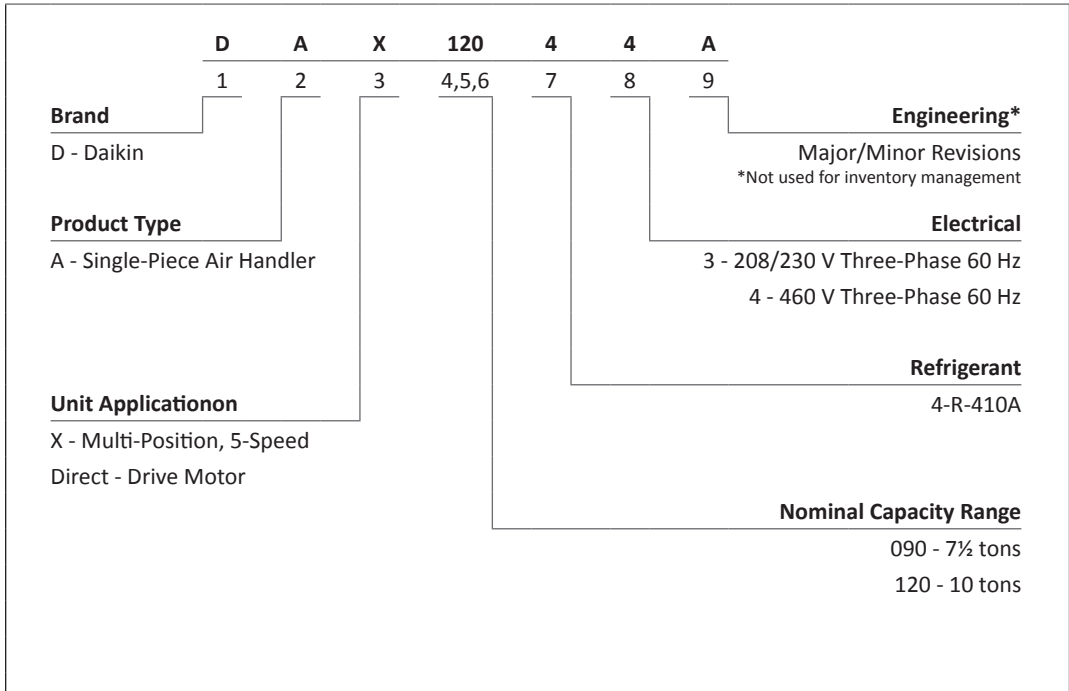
| D | A | X | 120 | 4 | 4 | A |
|---|---|---|---|---|---|---|
| 1 | 2 | 3 | 4,5,6 | 7 | 8 | 9 |

**Brand**
D - Daikin

**Product Type**
A - Single-Piece Air Handler

**Unit Applicationon**
X - Multi-Position, 5-Speed
Direct - Drive Motor

**Engineering***
Major/Minor Revisions
*Not used for inventory management

**Electrical**
3 - 208/230 V Three-Phase 60 Hz
4 - 460 V Three-Phase 60 Hz

**Refrigerant**
4-R-410A

**Nominal Capacity Range**
090 - 7½ tons
120 - 10 tons